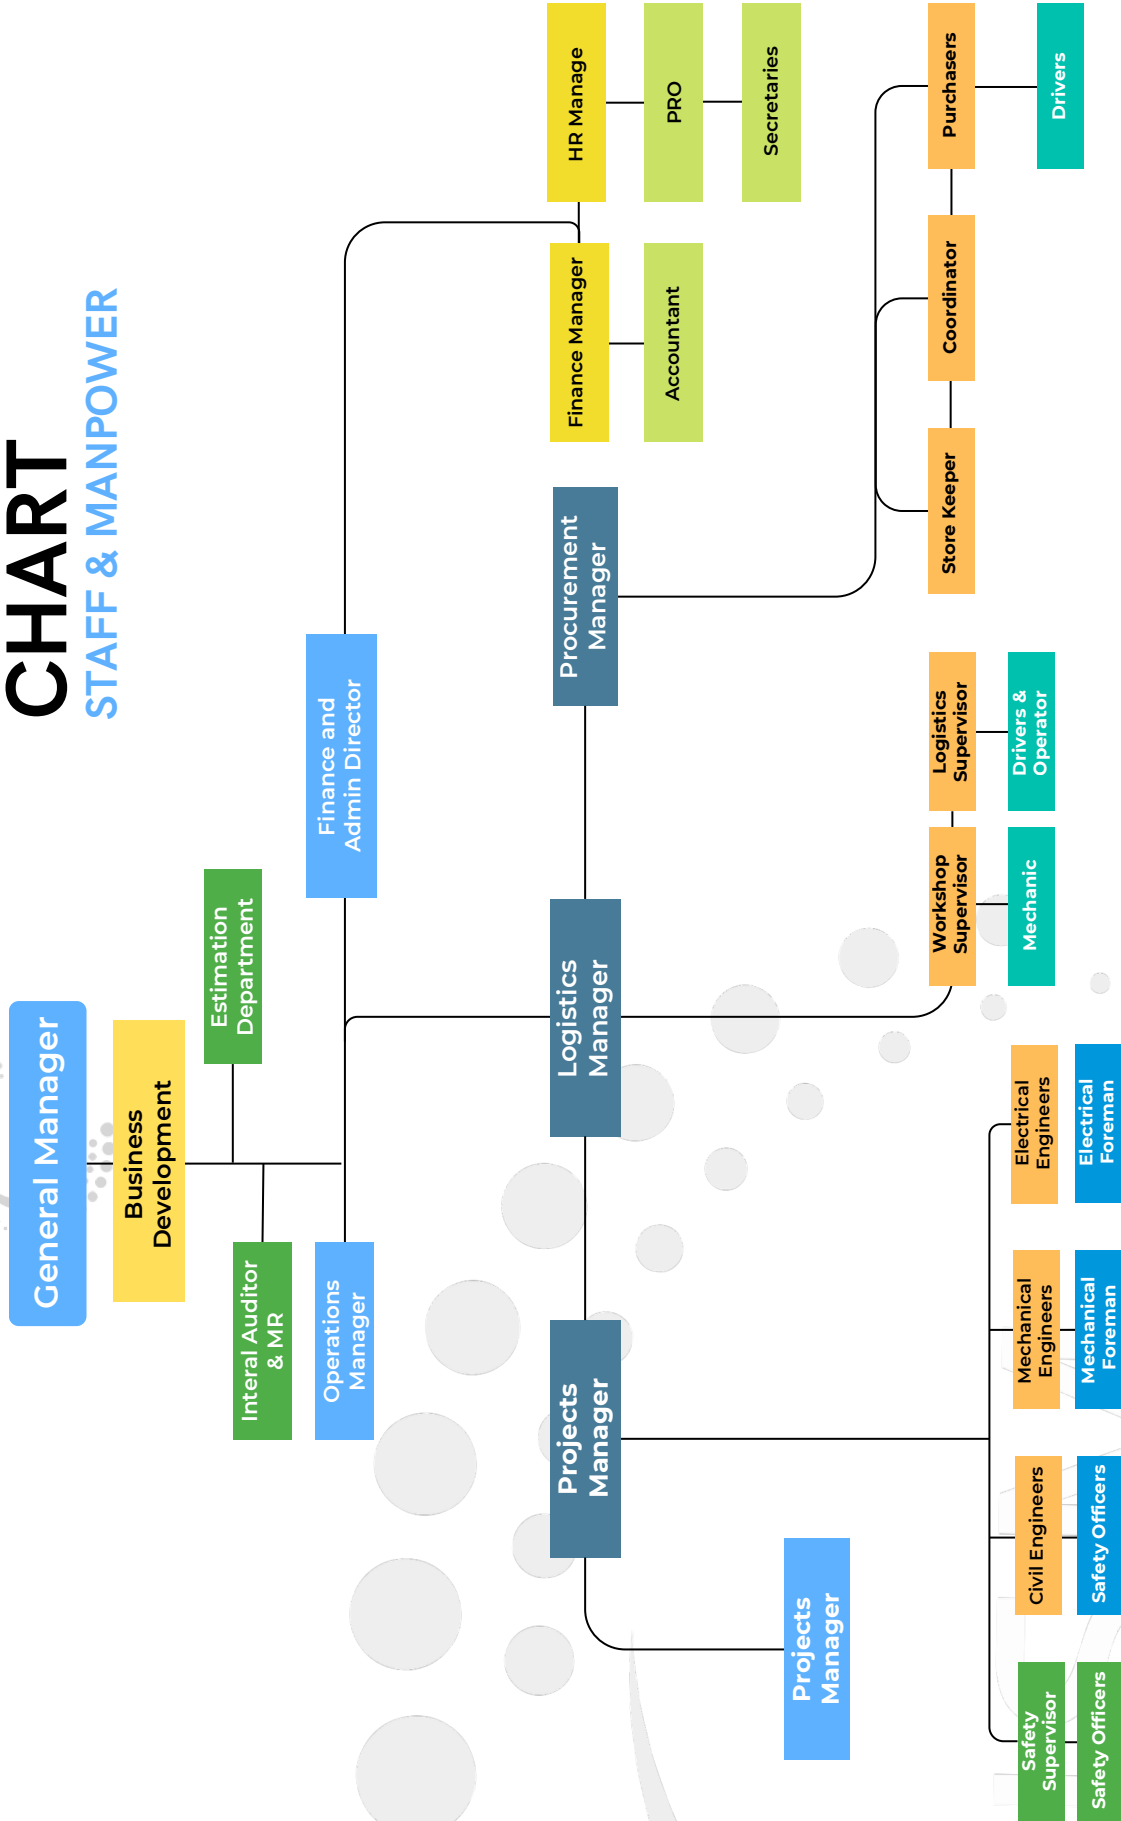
CHART
STAFF & MANPOWER

General Manager

Business Development

Estimation Department

Interal Auditor & MR

Operations Manager

Finance and Admin Director

Finance Manager

Accountant

HR Manage

PRO

Secretaries

Procurement Manager

Store Keeper

Coordinator

Purchasers

Drivers

Logistics Manager

Workshop Supervisor

Mechanic

Logistics Supervisor

Drivers & Operator

Projects Manager

Projects Manager

Safety Supervisor

Safety Officers

Civil Engineers

Safety Officers

Mechanical Engineers

Mechanical Foreman

Electrical Engineers

Electrical Foreman